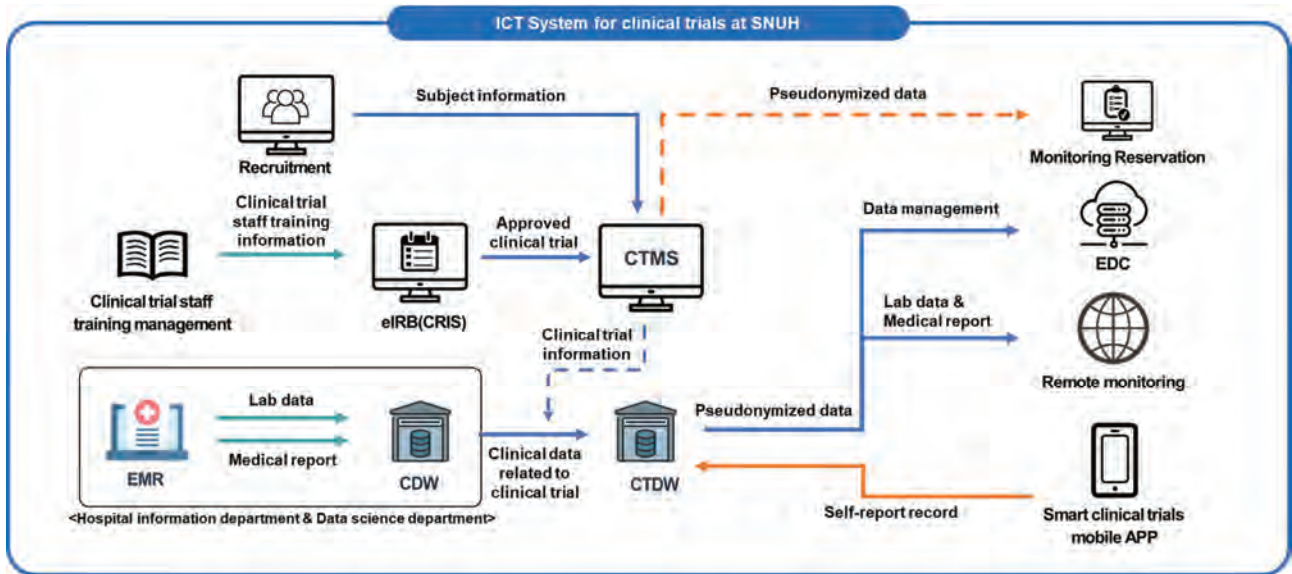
ICT System for clinical trials at SNUH

Recruitment

Subject information

Pseudonymized data

Monitoring Reservation

Clinical trial staff training information

Clinical trial staff training management

eIRB(CRIS)

Approved clinical trial

CTMS

Data management

EDC

Lab data & Medical report

Remote monitoring

Clinical trial information

EMR

Lab data

Medical report

CDW

<Hospital information department & Data science department>

Clinical data related to clinical trial

CTDW

Pseudonymized data

Self-report record

Smart clinical trials mobile APP